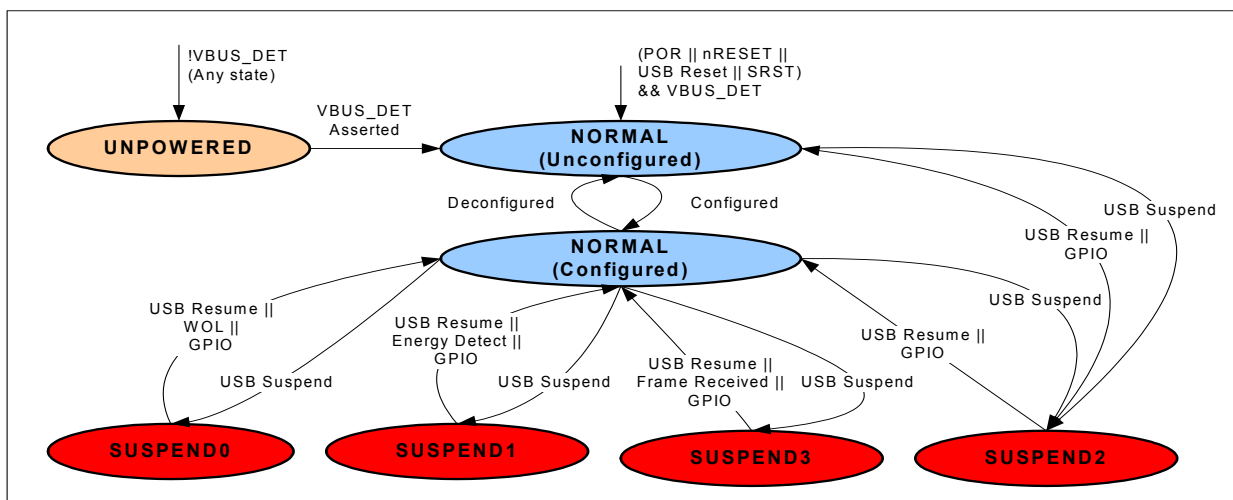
!VBUS_DET
(Any state)

(POR || nRESET ||
USB Reset || SRST)
&& VBUS_DET

VBUS_DET
Asserted

UNPOWERED

NORMAL
(Unconfigured)

Deconfigured

Configured

NORMAL
(Configured)

USB Suspend

USB Resume ||
GPIO

USB Suspend

USB Resume ||
WOL ||
GPIO

USB Suspend

USB Resume ||
Energy Detect ||
GPIO

USB Suspend

USB Resume ||
Frame Received ||
GPIO

USB Suspend

USB Resume ||
GPIO

SUSPEND0

SUSPEND1

SUSPEND3

SUSPEND2